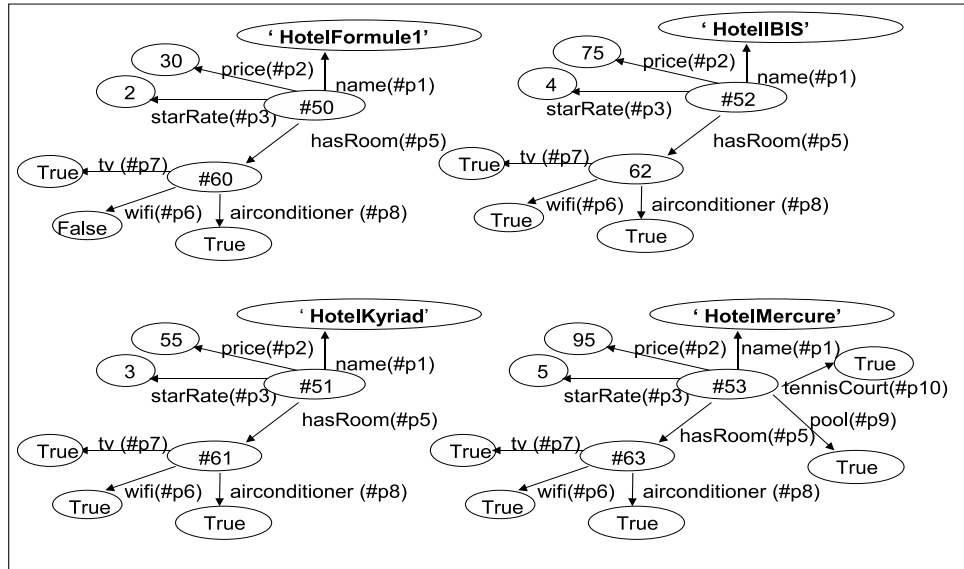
' HotelFormule1'
30
price(#p2)
name(#p1)
2
#50
starRate(#p3)
hasRoom(#p5)
True
tv (#p7)
#60
wifi(#p6)
airconditioner (#p8)
False
True

' HotelIBIS'
75
price(#p2)
name(#p1)
4
#52
starRate(#p3)
hasRoom(#p5)
True
tv (#p7)
62
wifi(#p6)
airconditioner (#p8)
True
True

' HotelKyriad'
55
price(#p2)
name(#p1)
3
#51
starRate(#p3)
hasRoom(#p5)
True
tv (#p7)
#61
wifi(#p6)
airconditioner (#p8)
True
True

' HotelMercure'
95
price(#p2)
name(#p1)
True
5
#53
tennisCourt(#p10)
starRate(#p3)
pool(#p9)
hasRoom(#p5)
True
tv (#p7)
#63
True
wifi(#p6)
airconditioner (#p8)
True
True